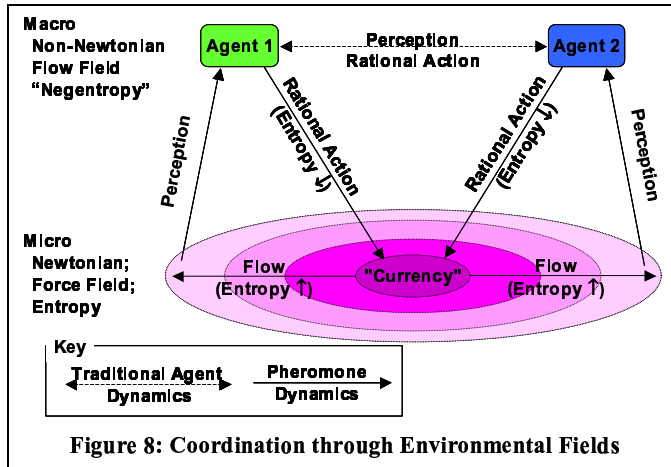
Macro
Non-Newtonian Flow Field "Negentropy"

Agent 1

Perception
Rational Action

Agent 2

Perception

Rational Action (Entropy ↓)

Rational Action (Entropy ↓)

Perception

Micro
Newtonian; Force Field; Entropy

Flow (Entropy ↑)

"Currency"

Flow (Entropy ↑)

Key
Traditional Agent Dynamics
Pheromone Dynamics

Figure 8: Coordination through Environmental Fields